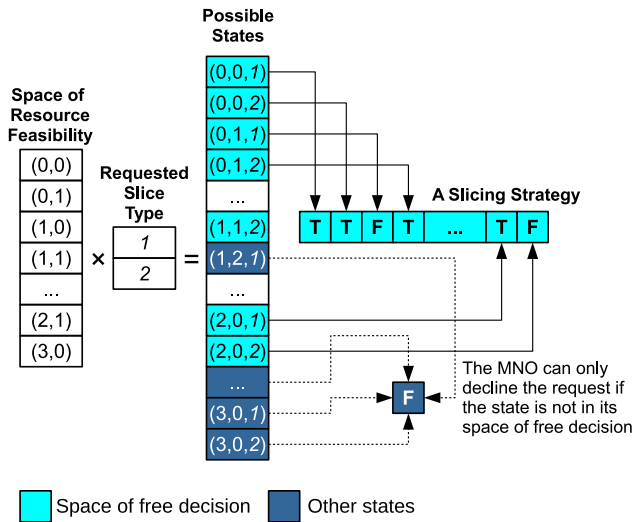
Space of Resource Feasibility

| (0,0) |
| (0,1) |
| (1,0) |
| (1,1) |
| ... |
| (2,1) |
| (3,0) |

×

Requested Slice Type

| 1 |
| 2 |

=

Possible States

| (0,0,1) |
| (0,0,2) |
| (0,1,1) |
| (0,1,2) |
| ... |
| (1,1,2) |
| (1,2,1) |
| ... |
| (2,0,1) |
| (2,0,2) |
| ... |
| (3,0,1) |
| (3,0,2) |

A Slicing Strategy

| T | T | F | T | ... | T | F |

F

The MNO can only decline the request if the state is not in its space of free decision

Space of free decision

Other states